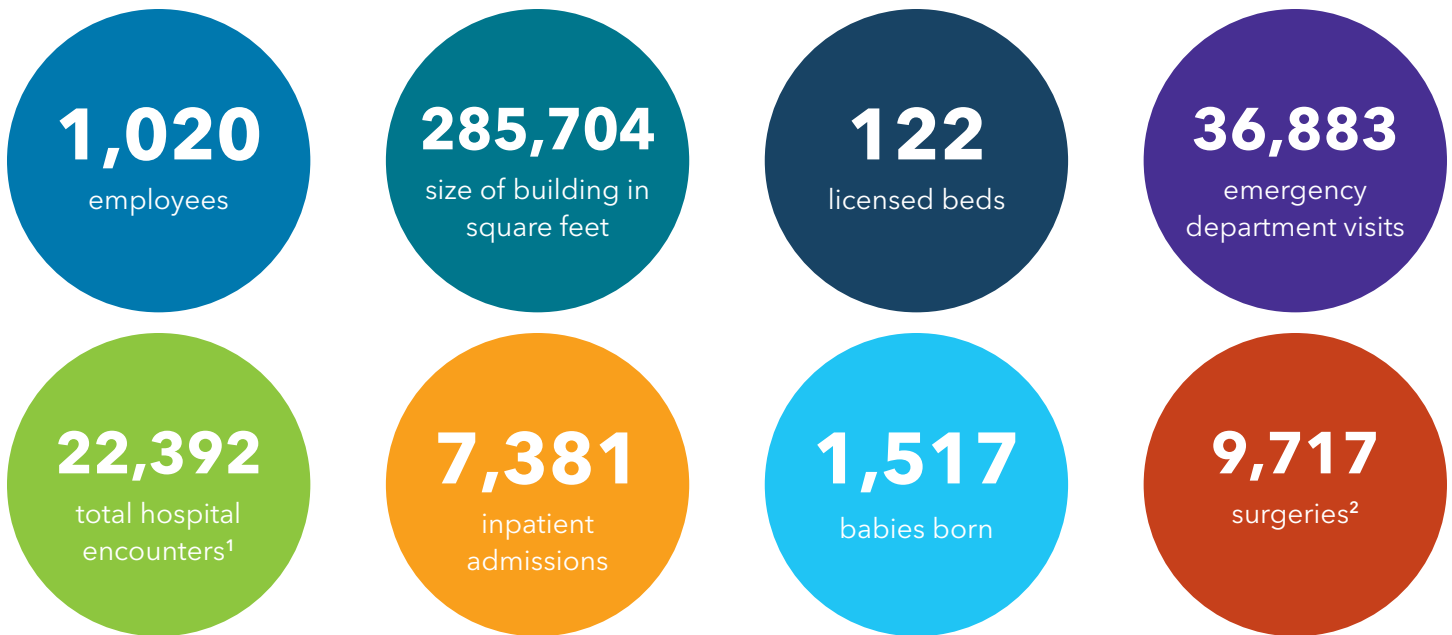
1,020
employees

285,704
size of building in square feet

122
licensed beds

36,883
emergency department visits

22,392
total hospital encounters$^1$

7,381
inpatient admissions

1,517
babies born

9,717
surgeries$^2$